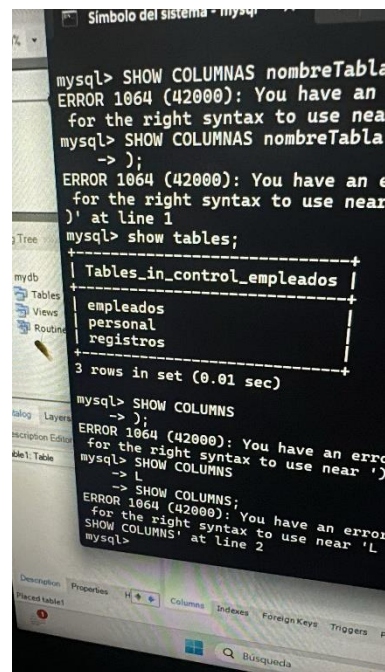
Símbolo del sistema - mysql

mysql> SHOW COLUMNAS nombreTabla
ERROR 1064 (42000): You have an
for the right syntax to use nea
mysql> SHOW COLUMNAS nombreTabla
-> );
ERROR 1064 (42000): You have an e
for the right syntax to use near
)' at line 1
mysql> show tables;

| Tables_in_control_empleados |
|---|
| empleados |
| personal |
| registros |

3 rows in set (0.01 sec)

mysql> SHOW COLUMNS
-> );
ERROR 1064 (42000): You have an erro
for the right syntax to use near ')
mysql> SHOW COLUMNS
-> L
-> SHOW COLUMNS;
ERROR 1064 (42000): You have an error
for the right syntax to use near 'L
SHOW COLUMNS' at line 2
mysql>

Tree
mydb
Tables
Views
Routine
talog Layers
scription Editor
ble1: Table
Description Properties
Placed table1
Columns Indexes Foreign Keys Triggers
Búsqueda